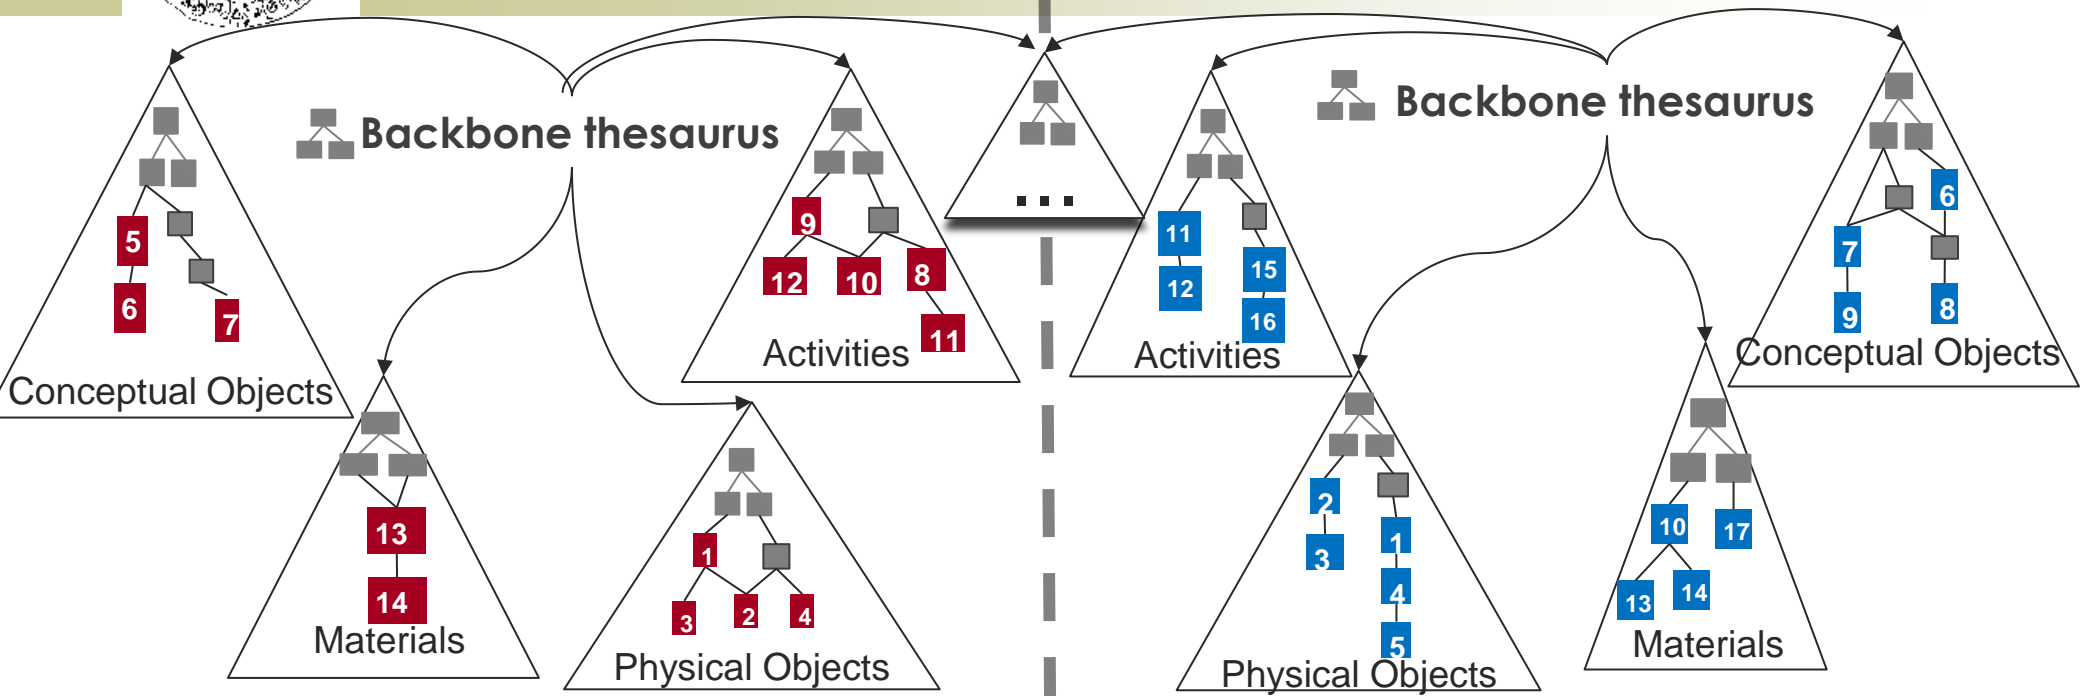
Backbone thesaurus

5
6
7
Conceptual Objects

9
12
10
8
11
Activities

13
14
Materials

1
3
2
4
Physical Objects

...

Backbone thesaurus

11
12
15
16
Activities

6
7
9
8
Conceptual Objects

2
3
1
4
5
Physical Objects

10
17
13
14
Materials